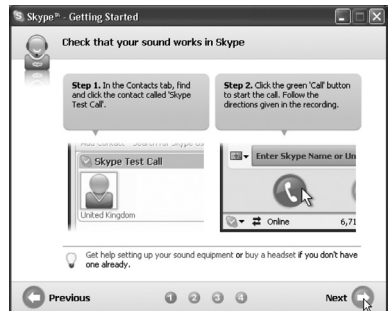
Skype™ - Getting Started

Check that your sound works in Skype

Step 1. In the Contacts tab, find and click the contact called 'Skype Test Call'.

Step 2. Click the green 'Call' button to start the call. Follow the directions given in the recording.

Add Contact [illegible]

Skype Test Call

United Kingdom

Enter Skype Name or Un

Online

6,71

Get help setting up your sound equipment or buy a headset if you don't have one already.

Previous

1 2 3 4

Next